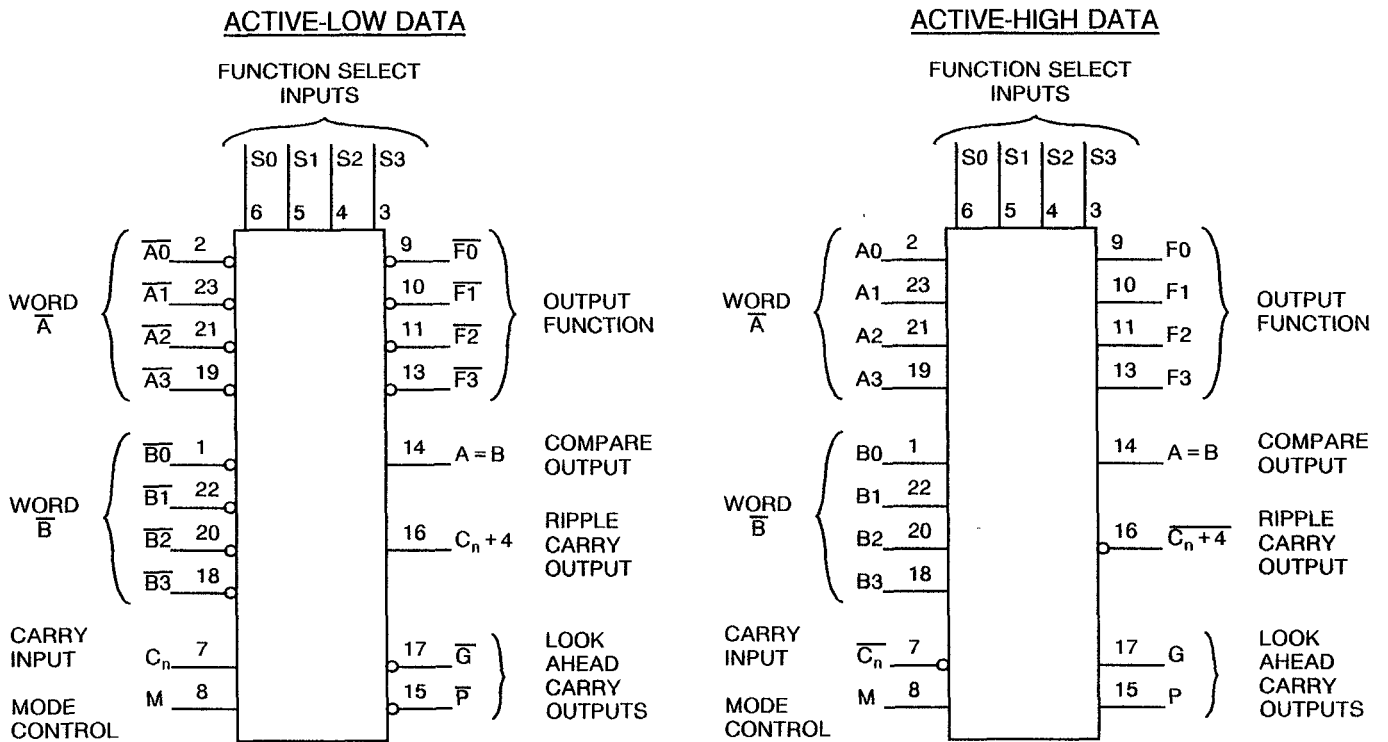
ACTIVE-LOW DATA

FUNCTION SELECT INPUTS

S0 S1 S2 S3

6 5 4 3

WORD $\overline{A}$

$\overline{A0}$ 2
$\overline{A1}$ 23
$\overline{A2}$ 21
$\overline{A3}$ 19

9 $\overline{F0}$
10 $\overline{F1}$
11 $\overline{F2}$
13 $\overline{F3}$

OUTPUT FUNCTION

WORD $\overline{B}$

$\overline{B0}$ 1
$\overline{B1}$ 22
$\overline{B2}$ 20
$\overline{B3}$ 18

14 A = B
COMPARE OUTPUT

16 $C_n + 4$
RIPPLE CARRY OUTPUT

CARRY INPUT $C_n$ 7

MODE CONTROL M 8

17 $\overline{G}$
15 $\overline{P}$

LOOK AHEAD CARRY OUTPUTS

ACTIVE-HIGH DATA

FUNCTION SELECT INPUTS

S0 S1 S2 S3

6 5 4 3

WORD $\overline{A}$

A0 2
A1 23
A2 21
A3 19

9 F0
10 F1
11 F2
13 F3

OUTPUT FUNCTION

WORD $\overline{B}$

B0 1
B1 22
B2 20
B3 18

14 A = B
COMPARE OUTPUT

16 $\overline{C_n + 4}$
RIPPLE CARRY OUTPUT

CARRY INPUT $\overline{C_n}$ 7

MODE CONTROL M 8

17 G
15 P

LOOK AHEAD CARRY OUTPUTS